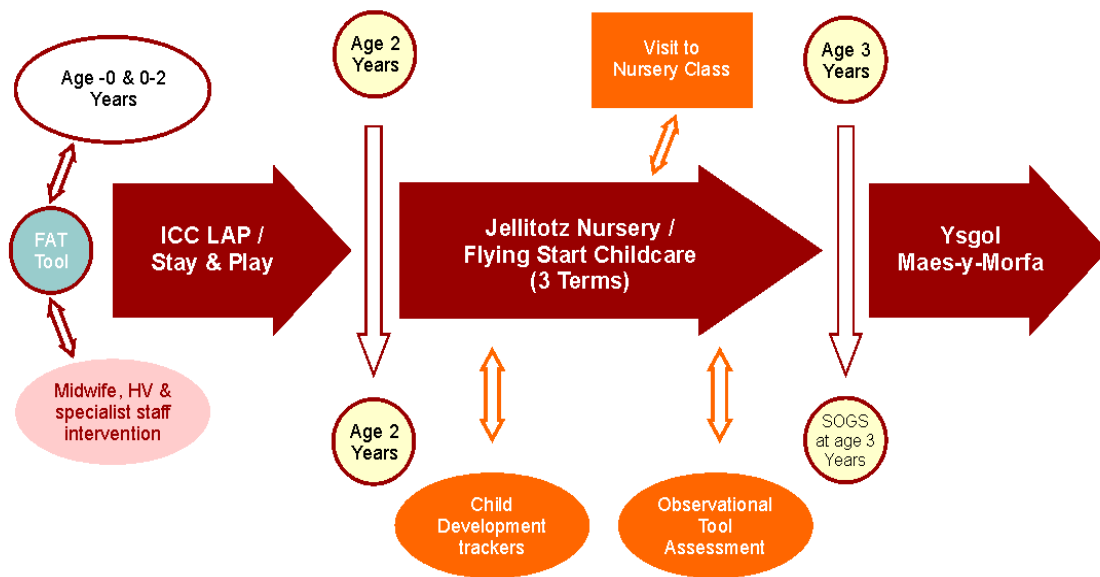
Age -0 & 0-2 Years

FAT Tool

Midwife, HV & specialist staff intervention

ICC LAP / Stay & Play

Age 2 Years

Age 2 Years

Visit to Nursery Class

Jellitotz Nursery / Flying Start Childcare (3 Terms)

Child Development trackers

Observational Tool Assessment

Age 3 Years

SOGS at age 3 Years

Ysgol Maes-y-Morfa